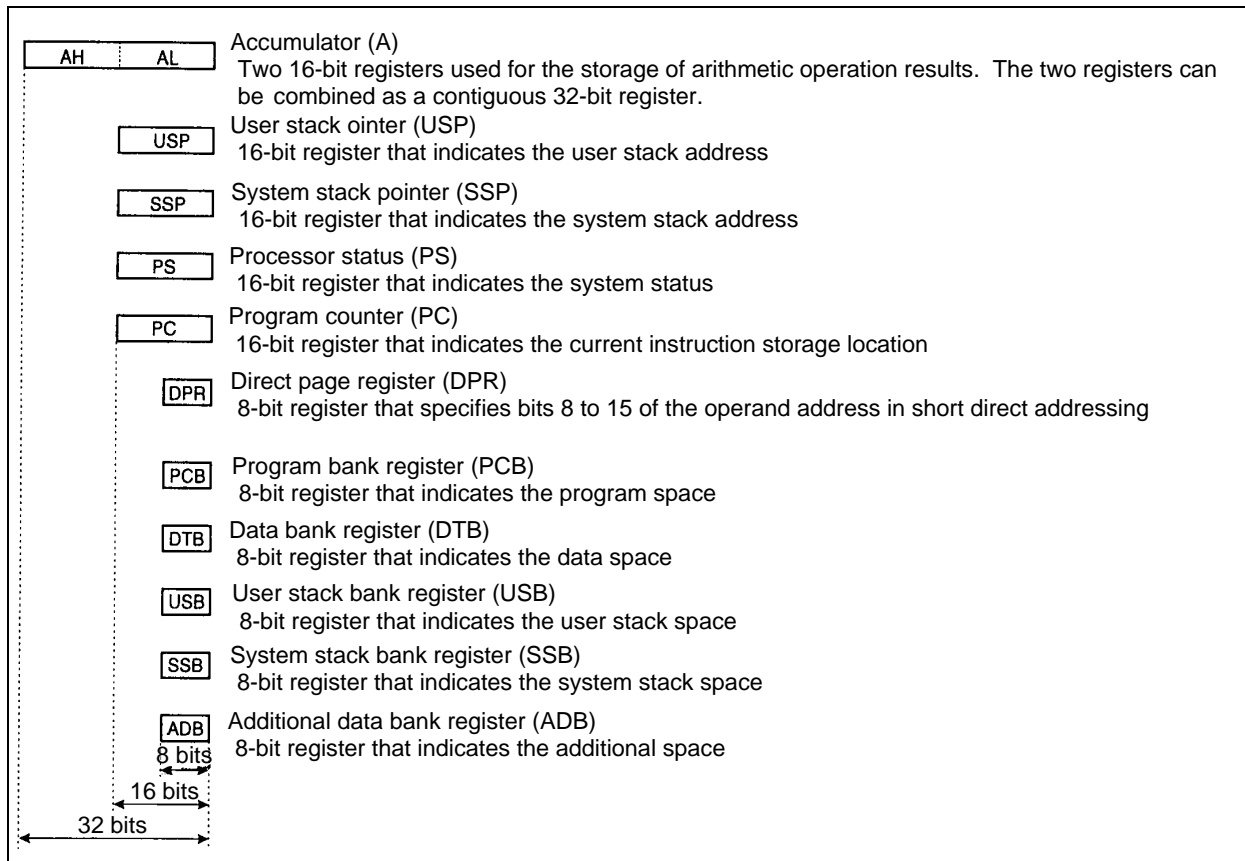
AH AL

Accumulator (A)
Two 16-bit registers used for the storage of arithmetic operation results. The two registers can be combined as a contiguous 32-bit register.

USP

User stack ointer (USP)
16-bit register that indicates the user stack address

SSP

System stack pointer (SSP)
16-bit register that indicates the system stack address

PS

Processor status (PS)
16-bit register that indicates the system status

PC

Program counter (PC)
16-bit register that indicates the current instruction storage location

DPR

Direct page register (DPR)
8-bit register that specifies bits 8 to 15 of the operand address in short direct addressing

PCB

Program bank register (PCB)
8-bit register that indicates the program space

DTB

Data bank register (DTB)
8-bit register that indicates the data space

USB

User stack bank register (USB)
8-bit register that indicates the user stack space

SSB

System stack bank register (SSB)
8-bit register that indicates the system stack space

ADB

Additional data bank register (ADB)
8-bit register that indicates the additional space

8 bits
16 bits
32 bits